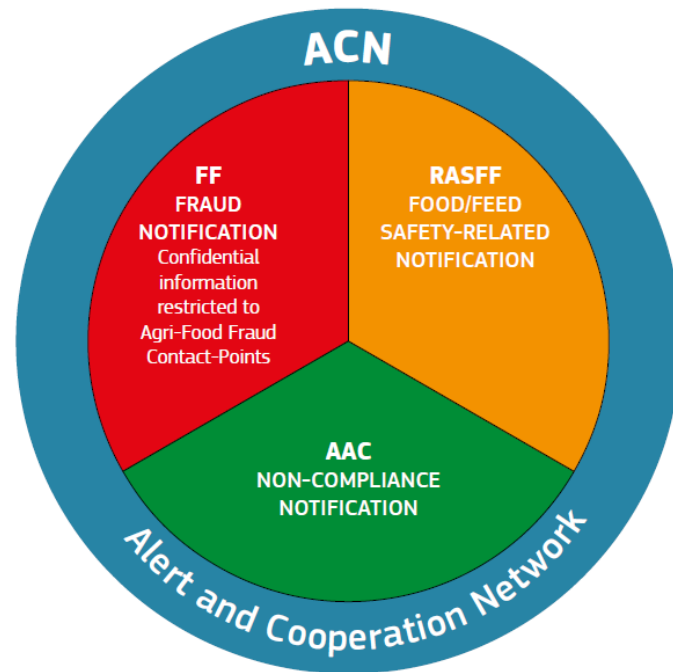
ACN

FF
FRAUD
NOTIFICATION
Confidential information restricted to Agri-Food Fraud Contact-Points

RASFF
FOOD/FEED
SAFETY-RELATED
NOTIFICATION

AAC
NON-COMPLIANCE
NOTIFICATION

Alert and Cooperation Network